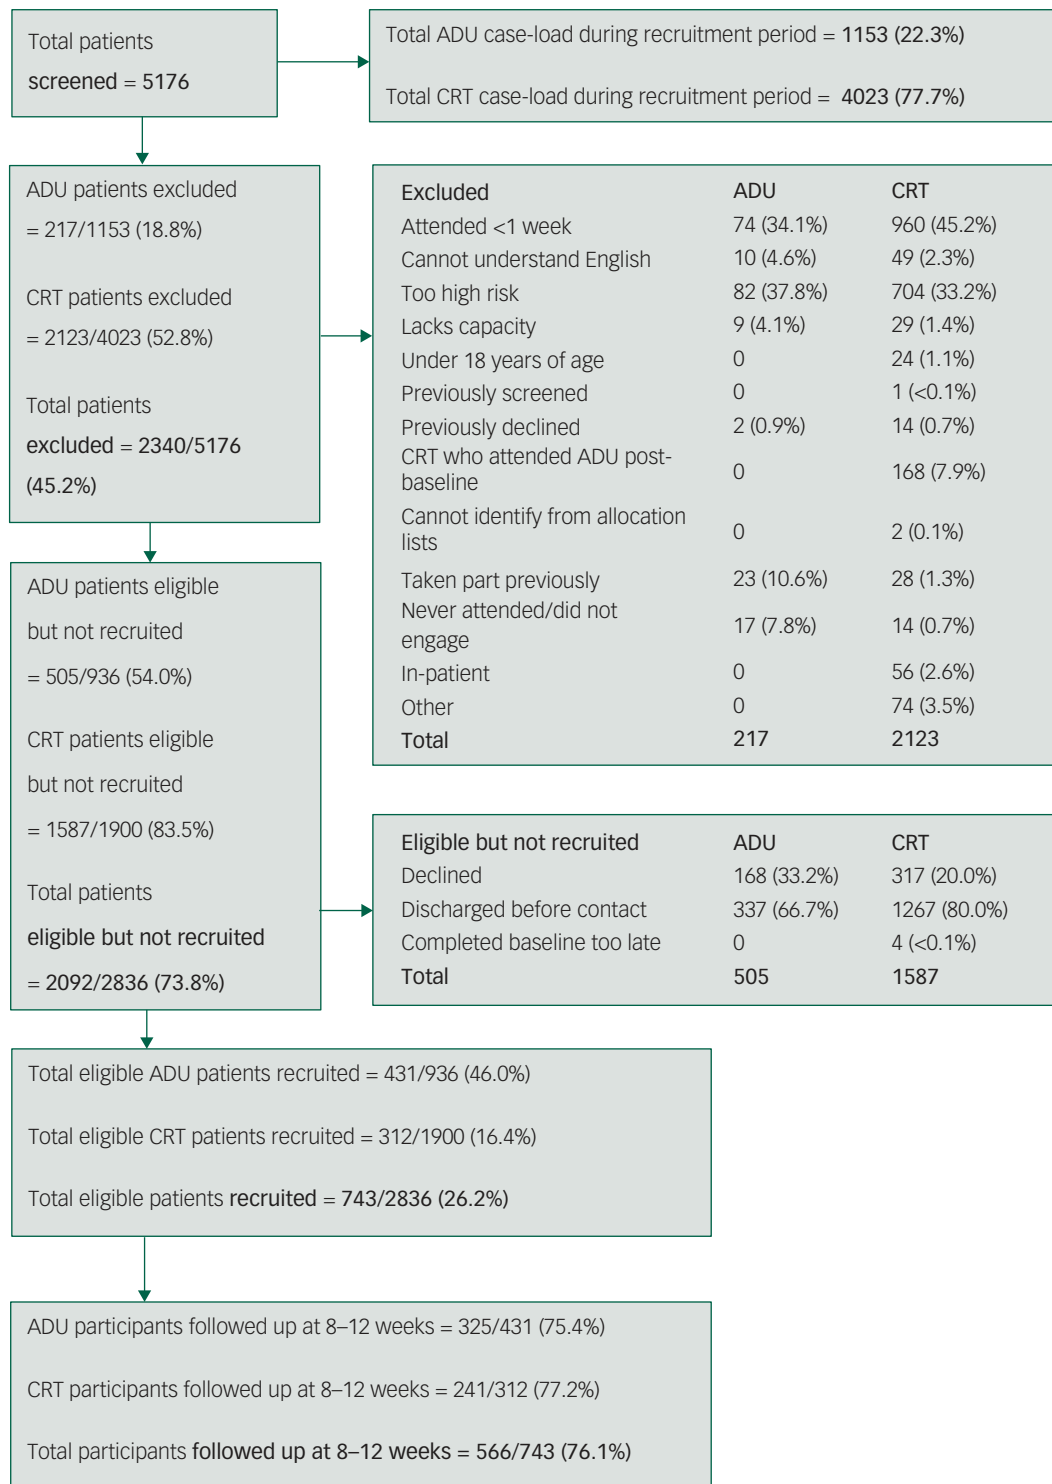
Total patients screened = 5176

Total ADU case-load during recruitment period = 1153 (22.3%)

Total CRT case-load during recruitment period = 4023 (77.7%)

ADU patients excluded = 217/1153 (18.8%)

CRT patients excluded = 2123/4023 (52.8%)

Total patients excluded = 2340/5176 (45.2%)

| Excluded | ADU | CRT |
|---|---|---|
| Attended <1 week | 74 (34.1%) | 960 (45.2%) |
| Cannot understand English | 10 (4.6%) | 49 (2.3%) |
| Too high risk | 82 (37.8%) | 704 (33.2%) |
| Lacks capacity | 9 (4.1%) | 29 (1.4%) |
| Under 18 years of age | 0 | 24 (1.1%) |
| Previously screened | 0 | 1 (<0.1%) |
| Previously declined | 2 (0.9%) | 14 (0.7%) |
| CRT who attended ADU post-baseline | 0 | 168 (7.9%) |
| Cannot identify from allocation lists | 0 | 2 (0.1%) |
| Taken part previously | 23 (10.6%) | 28 (1.3%) |
| Never attended/did not engage | 17 (7.8%) | 14 (0.7%) |
| In-patient | 0 | 56 (2.6%) |
| Other | 0 | 74 (3.5%) |
| Total | 217 | 2123 |

ADU patients eligible but not recruited = 505/936 (54.0%)

CRT patients eligible but not recruited = 1587/1900 (83.5%)

Total patients eligible but not recruited = 2092/2836 (73.8%)

| Eligible but not recruited | ADU | CRT |
|---|---|---|
| Declined | 168 (33.2%) | 317 (20.0%) |
| Discharged before contact | 337 (66.7%) | 1267 (80.0%) |
| Completed baseline too late | 0 | 4 (<0.1%) |
| Total | 505 | 1587 |

Total eligible ADU patients recruited = 431/936 (46.0%)

Total eligible CRT patients recruited = 312/1900 (16.4%)

Total eligible patients recruited = 743/2836 (26.2%)

ADU participants followed up at 8–12 weeks = 325/431 (75.4%)

CRT participants followed up at 8–12 weeks = 241/312 (77.2%)

Total participants followed up at 8–12 weeks = 566/743 (76.1%)